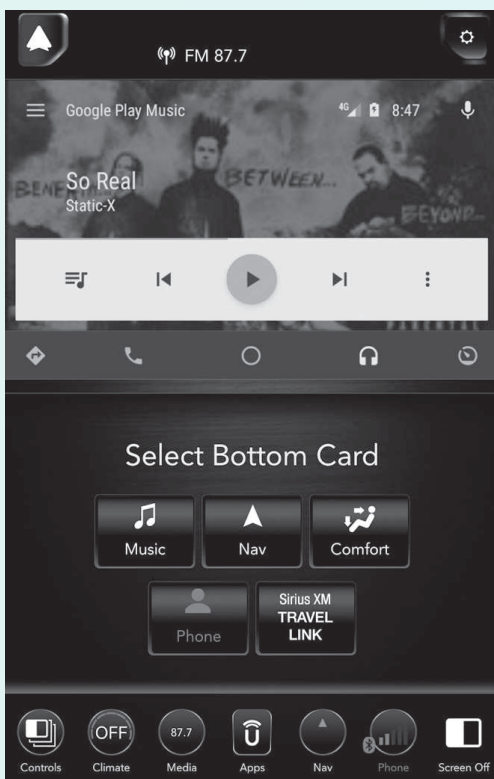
FM 87.7

Google Play Music

4G 8:47

BENE BETWEEN... BEYOND...

So Real
Static-X

Select Bottom Card

Music
Nav
Comfort
Phone
Sirius XM TRAVEL LINK

OFF
87.7

Controls
Climate
Media
Apps
Nav
Phone
Screen Off